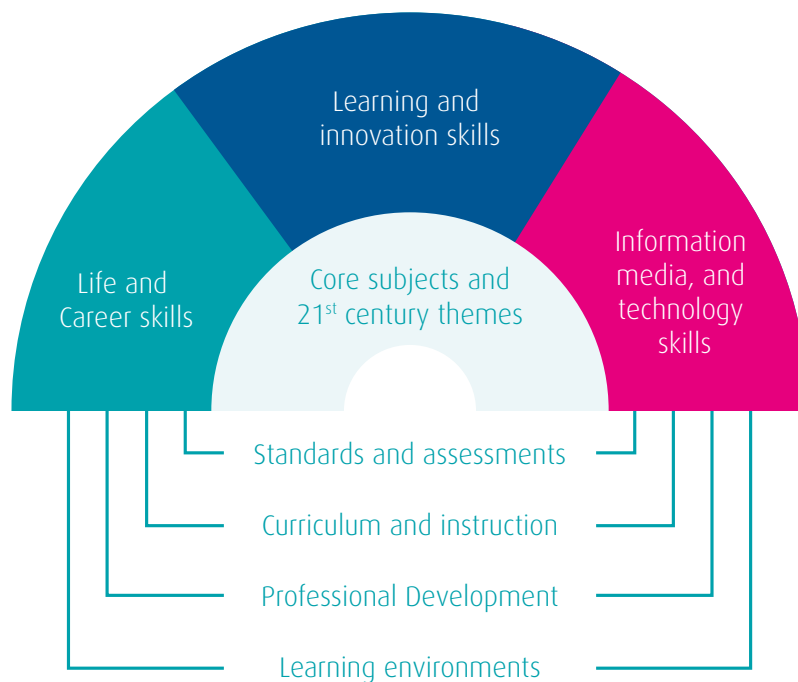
Learning and innovation skills

Life and Career skills

Core subjects and 21$^{st}$ century themes

Information media, and technology skills

Standards and assessments

Curriculum and instruction

Professional Development

Learning environments